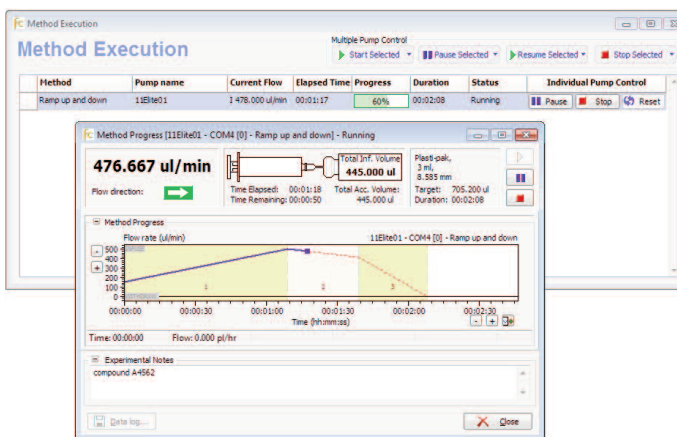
Method Execution

Method Execution

Multiple Pump Control

Start Selected ▾ Pause Selected ▾ Resume Selected ▾ Stop Selected ▾

| Method | Pump name | Current Flow | Elapsed Time | Progress | Duration | Status | Individual Pump Control |
|---|---|---|---|---|---|---|---|
| Ramp up and down | 11Elite01 | I 478.000 ul/min | 00:01:17 | 60% | 00:02:08 | Running | Pause Stop Reset |

Method Progress [11Elite01 - COM4 [0] - Ramp up and down] - Running

476.667 ul/min

Flow direction:

Total Inf. Volume
445.000 ul

Time Elapsed: 00:01:18
Time Remaining: 00:00:50

Total Acc. Volume: 445.000 ul

Plasti-pak,
3 ml,
8.585 mm
Target: 705.200 ul
Duration: 00:02:08

Method Progress

Flow rate (ul/min)

11Elite01 - COM4 [0] - Ramp up and down

500
400
300
200
100
0

1 2 3

00:00:00 00:00:30 00:01:00 00:01:30 00:02:00 00:02:30

Time (hh:mm:ss)

Time: 00:00:00 Flow: 0.000 pl/hr

Experimental Notes

compound A4562

Data log...

Close